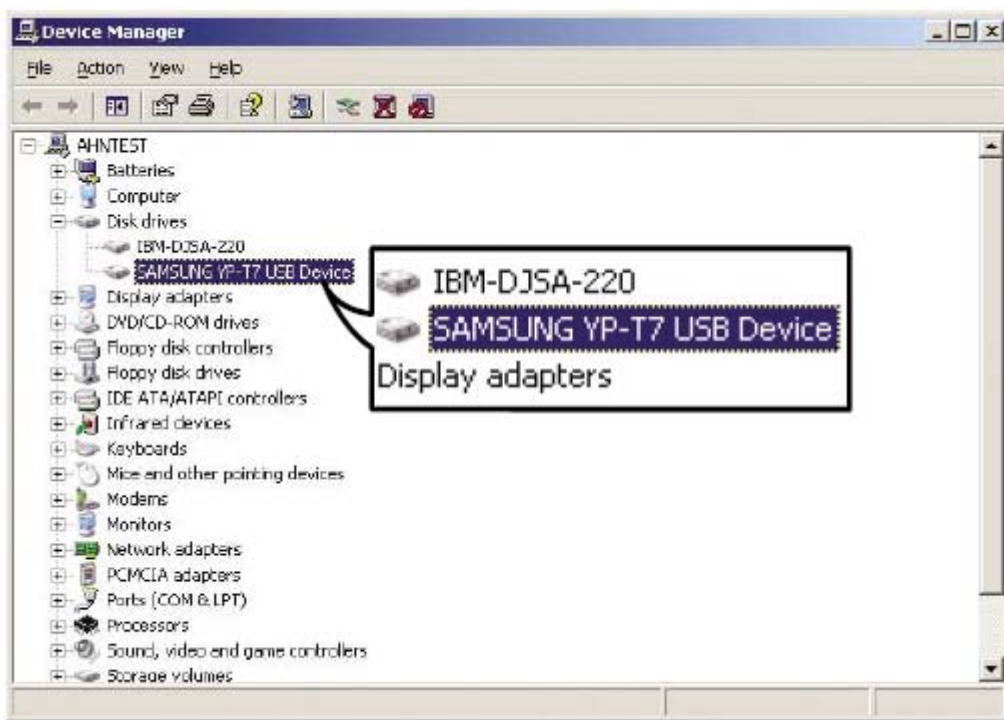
Device Manager

File Action View Help

AHNTEST
Batteries
Computer
Disk drives
IBM-DJSA-220
SAMSUNG YP-T7 USB Device
Display adapters
DVD/CD-ROM drives
Floppy disk controllers
Floppy disk drives
IDE ATA/ATAPI controllers
Infrared devices
Keyboards
Mice and other pointing devices
Modems
Monitors
Network adapters
PCMCIA adapters
Ports (COM & LPT)
Processors
Sound, video and game controllers
Storage volumes

IBM-DJSA-220
SAMSUNG YP-T7 USB Device
Display adapters